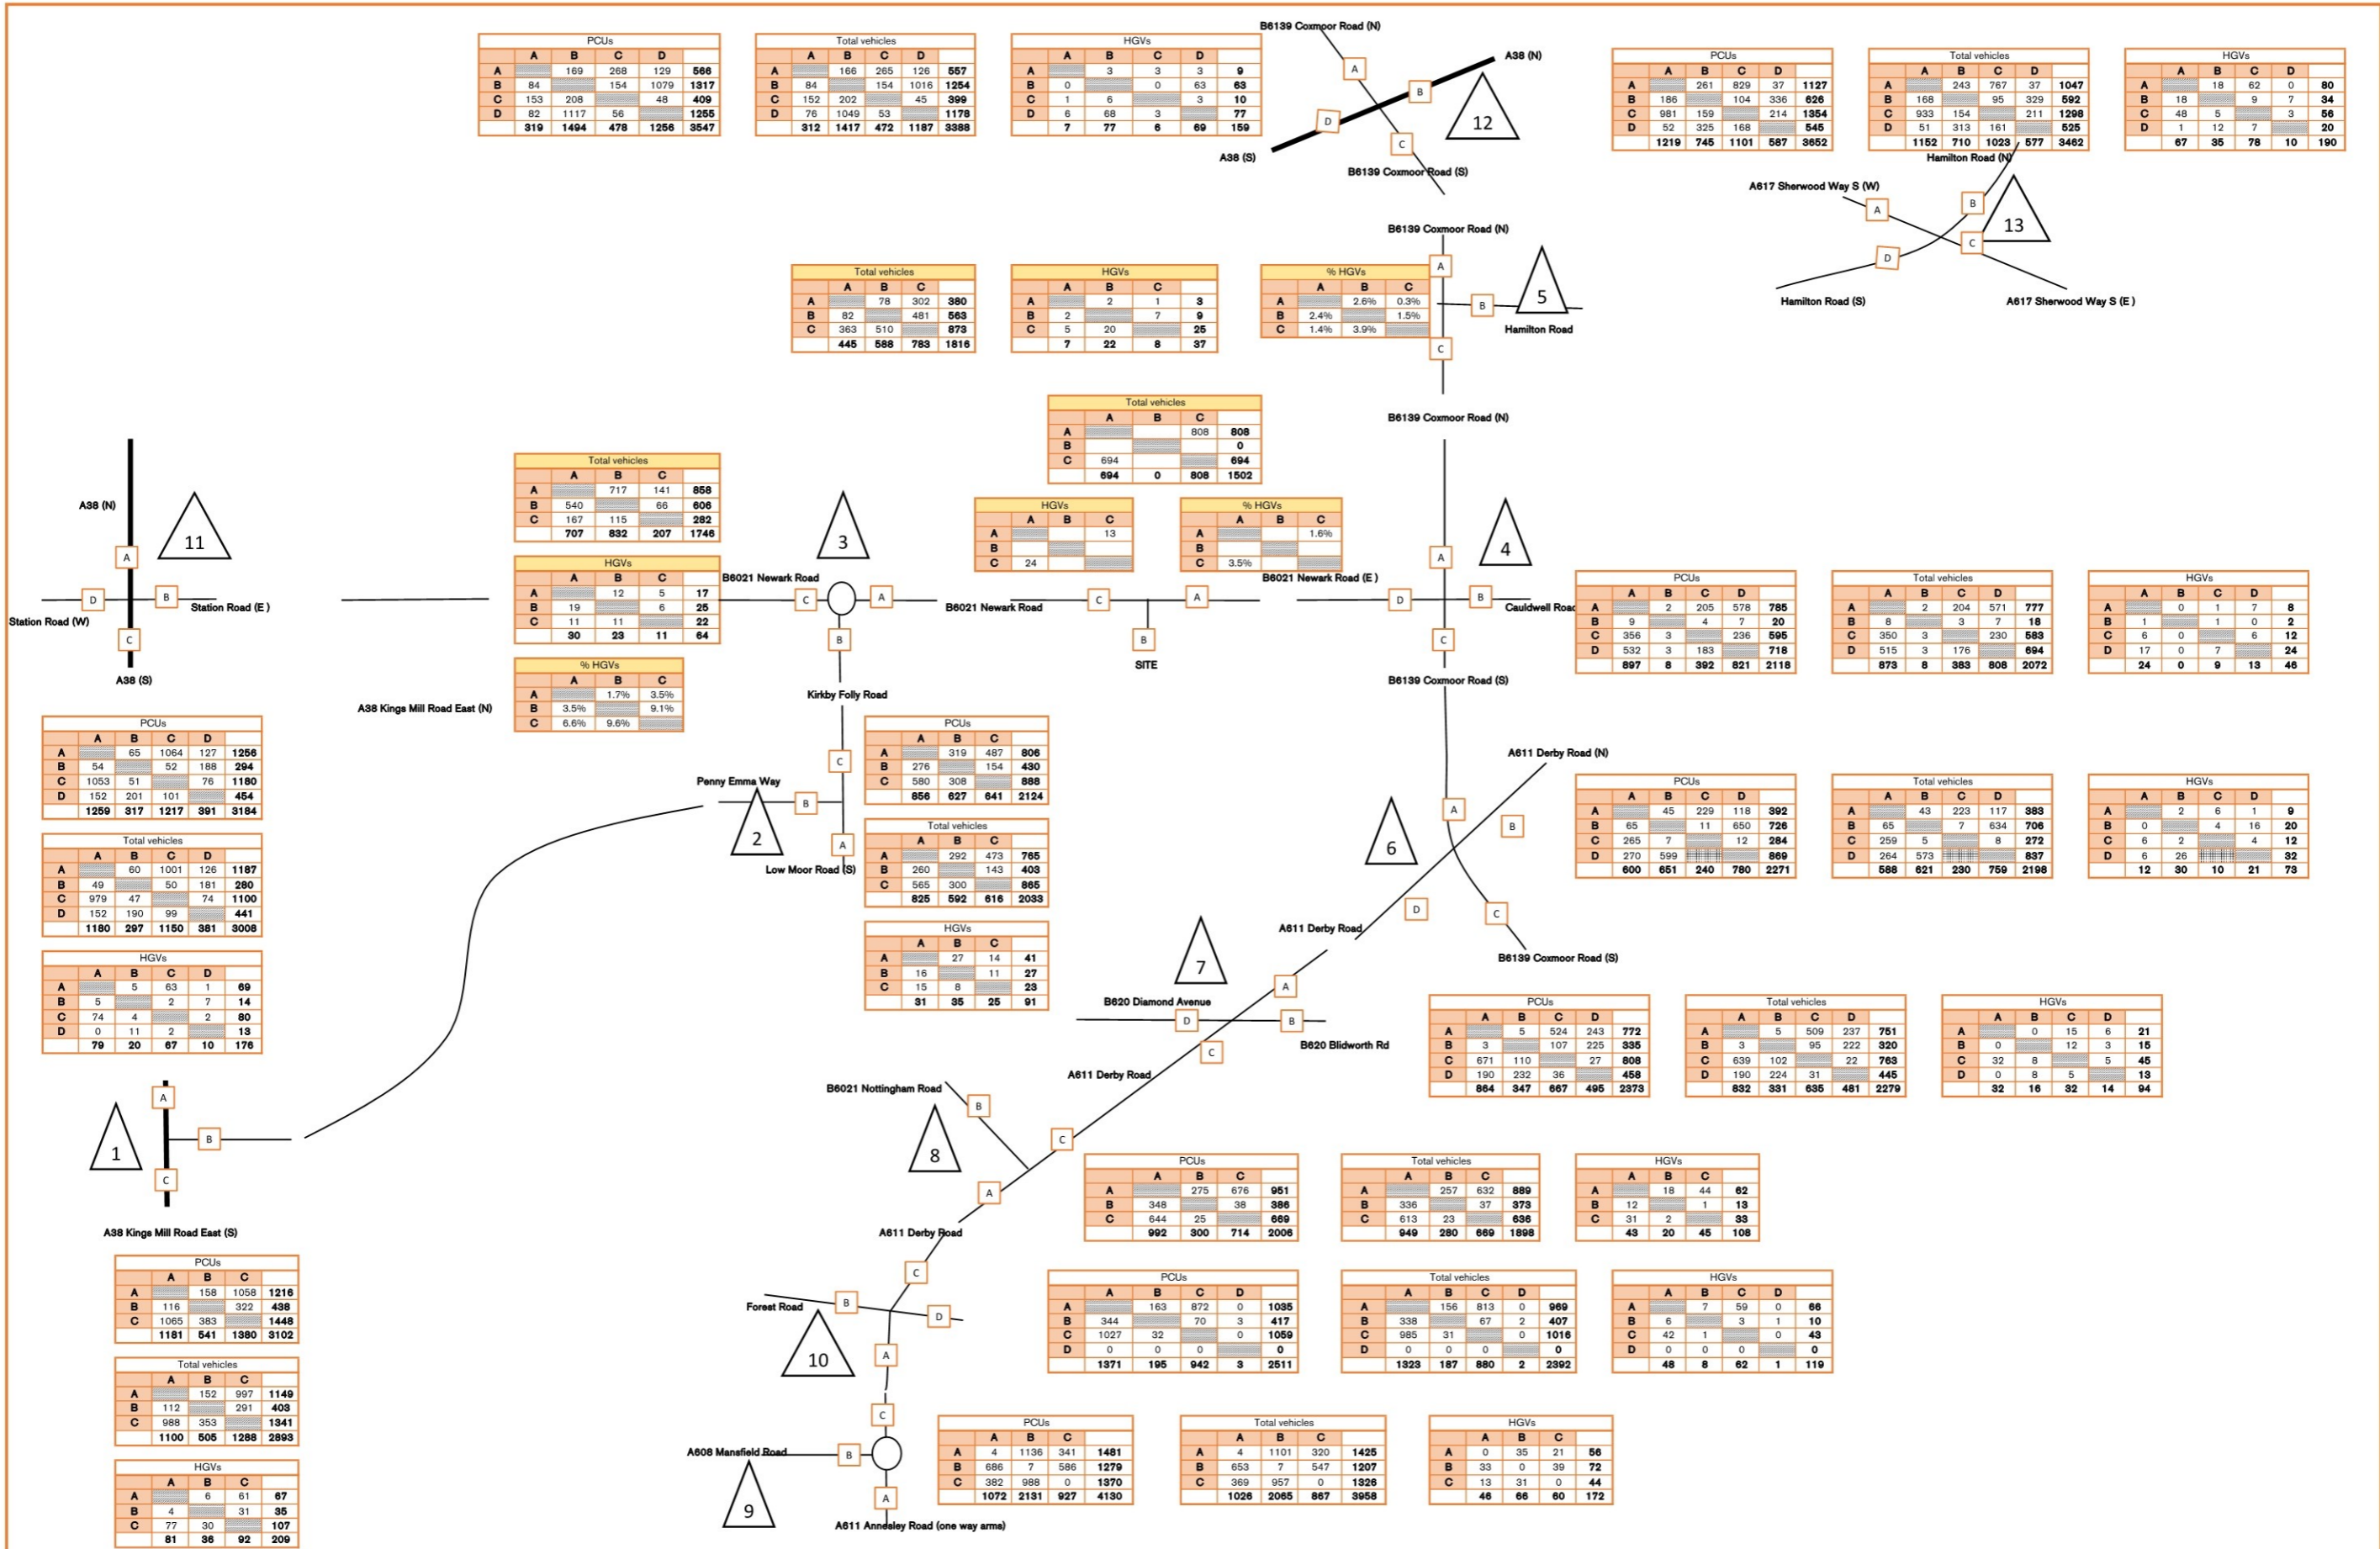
PCUs

| | A | B | C | D | |
|---|---|---|---|---|---|
| A | | 169 | 268 | 129 | 566 |
| B | 84 | | 154 | 1079 | 1317 |
| C | 153 | 208 | | 48 | 409 |
| D | 82 | 1117 | 56 | | 1255 |
| | 319 | 1494 | 478 | 1256 | 3547 |

Total vehicles

| | A | B | C | D | |
|---|---|---|---|---|---|
| A | | 166 | 265 | 126 | 557 |
| B | 84 | | 154 | 1016 | 1254 |
| C | 152 | 202 | | 45 | 399 |
| D | 76 | 1049 | 53 | | 1178 |
| | 312 | 1417 | 472 | 1187 | 3388 |

HGVs

| | A | B | C | D | |
|---|---|---|---|---|---|
| A | | 3 | 3 | 3 | 9 |
| B | 0 | | 0 | 63 | 63 |
| C | 1 | 6 | | 3 | 10 |
| D | 6 | 68 | 3 | | 77 |
| | 7 | 77 | 6 | 69 | 159 |

B6139 Coxmoor Road (N)
A38 (N)
A
B
D
C
12
A38 (S)
B6139 Coxmoor Road (S)

PCUs

| | A | B | C | D | |
|---|---|---|---|---|---|
| A | | 261 | 829 | 37 | 1127 |
| B | 186 | | 104 | 336 | 626 |
| C | 981 | 159 | | 214 | 1354 |
| D | 52 | 325 | 168 | | 545 |
| | 1219 | 745 | 1101 | 587 | 3652 |

Total vehicles

| | A | B | C | D | |
|---|---|---|---|---|---|
| A | | 243 | 767 | 37 | 1047 |
| B | 168 | | 95 | 329 | 592 |
| C | 933 | 154 | | 211 | 1298 |
| D | 51 | 313 | 161 | | 525 |
| | 1152 | 710 | 1023 | 577 | 3462 |

HGVs

| | A | B | C | D | |
|---|---|---|---|---|---|
| A | | 18 | 62 | 0 | 80 |
| B | 18 | | 9 | 7 | 34 |
| C | 48 | 5 | | 3 | 56 |
| D | 1 | 12 | 7 | | 20 |
| | 67 | 35 | 78 | 10 | 190 |

Hamilton Road (N)
A617 Sherwood Way S (W)
A
B
13
C
D
Hamilton Road (S)
A617 Sherwood Way S (E)

B6139 Coxmoor Road (N)

Total vehicles

| | A | B | C | |
|---|---|---|---|---|
| A | | 78 | 302 | 380 |
| B | 82 | | 481 | 563 |
| C | 363 | 510 | | 873 |
| | 445 | 588 | 783 | 1816 |

HGVs

| | A | B | C | |
|---|---|---|---|---|
| A | | 2 | 1 | 3 |
| B | 2 | | 7 | 9 |
| C | 5 | 20 | | 25 |
| | 7 | 22 | 8 | 37 |

% HGVs

| | A | B | C |
|---|---|---|---|
| A | | 2.6% | 0.3% |
| B | 2.4% | | 1.5% |
| C | 1.4% | 3.9% | |

A
B
5
Hamilton Road
C
B6139 Coxmoor Road (N)

Total vehicles

| | A | B | C | |
|---|---|---|---|---|
| A | | | 808 | 808 |
| B | | | | 0 |
| C | 694 | | | 694 |
| | 694 | 0 | 808 | 1502 |

HGVs

| | A | B | C |
|---|---|---|---|
| A | | | 13 |
| B | | | |
| C | 24 | | |

% HGVs

| | A | B | C |
|---|---|---|---|
| A | | | 1.6% |
| B | | | |
| C | 3.5% | | |

A38 (N)
11
A
D
B
Station Road (W)
Station Road (E)
C
A38 (S)

Total vehicles

| | A | B | C | |
|---|---|---|---|---|
| A | | 717 | 141 | 858 |
| B | 540 | | 66 | 606 |
| C | 167 | 115 | | 282 |
| | 707 | 832 | 207 | 1746 |

HGVs

| | A | B | C | |
|---|---|---|---|---|
| A | | 12 | 5 | 17 |
| B | 19 | | 6 | 25 |
| C | 11 | 11 | | 22 |
| | 30 | 23 | 11 | 64 |

% HGVs

| | A | B | C |
|---|---|---|---|
| A | | 1.7% | 3.5% |
| B | 3.5% | | 9.1% |
| C | 6.6% | 9.6% | |

A38 Kings Mill Road East (N)
3
B6021 Newark Road
C
A
B
Kirkby Folly Road
B6021 Newark Road
C
A
B
SITE
B6021 Newark Road (E)
4
A
D
B
Cauldwell Road
C
B6139 Coxmoor Road (S)

PCUs

| | A | B | C | D | |
|---|---|---|---|---|---|
| A | | 2 | 205 | 578 | 785 |
| B | 9 | | 4 | 7 | 20 |
| C | 356 | 3 | | 236 | 595 |
| D | 532 | 3 | 183 | | 718 |
| | 897 | 8 | 392 | 821 | 2118 |

Total vehicles

| | A | B | C | D | |
|---|---|---|---|---|---|
| A | | 2 | 204 | 571 | 777 |
| B | 8 | | 3 | 7 | 18 |
| C | 350 | 3 | | 230 | 583 |
| D | 515 | 3 | 176 | | 694 |
| | 873 | 8 | 383 | 808 | 2072 |

HGVs

| | A | B | C | D | |
|---|---|---|---|---|---|
| A | | 0 | 1 | 7 | 8 |
| B | 1 | | 1 | 0 | 2 |
| C | 6 | 0 | | 6 | 12 |
| D | 17 | 0 | 7 | | 24 |
| | 24 | 0 | 9 | 13 | 46 |

PCUs

| | A | B | C | D | |
|---|---|---|---|---|---|
| A | | 65 | 1064 | 127 | 1256 |
| B | 54 | | 52 | 188 | 294 |
| C | 1053 | 51 | | 76 | 1180 |
| D | 152 | 201 | 101 | | 454 |
| | 1259 | 317 | 1217 | 391 | 3184 |

Total vehicles

| | A | B | C | D | |
|---|---|---|---|---|---|
| A | | 60 | 1001 | 126 | 1187 |
| B | 49 | | 50 | 181 | 280 |
| C | 979 | 47 | | 74 | 1100 |
| D | 152 | 190 | 99 | | 441 |
| | 1180 | 297 | 1150 | 381 | 3008 |

HGVs

| | A | B | C | D | |
|---|---|---|---|---|---|
| A | | 5 | 63 | 1 | 69 |
| B | 5 | | 2 | 7 | 14 |
| C | 74 | 4 | | 2 | 80 |
| D | 0 | 11 | 2 | | 13 |
| | 79 | 20 | 67 | 10 | 176 |

Penny Emma Way
C
B
2
A
Low Moor Road (S)

PCUs

| | A | B | C | |
|---|---|---|---|---|
| A | | 319 | 487 | 806 |
| B | 276 | | 154 | 430 |
| C | 580 | 308 | | 888 |
| | 856 | 627 | 641 | 2124 |

Total vehicles

| | A | B | C | |
|---|---|---|---|---|
| A | | 292 | 473 | 765 |
| B | 260 | | 143 | 403 |
| C | 565 | 300 | | 865 |
| | 825 | 592 | 616 | 2033 |

HGVs

| | A | B | C | |
|---|---|---|---|---|
| A | | 27 | 14 | 41 |
| B | 16 | | 11 | 27 |
| C | 15 | 8 | | 23 |
| | 31 | 35 | 25 | 91 |

A611 Derby Road (N)
A
B
6
D
C
A611 Derby Road
B6139 Coxmoor Road (S)

PCUs

| | A | B | C | D | |
|---|---|---|---|---|---|
| A | | 45 | 229 | 118 | 392 |
| B | 65 | | 11 | 650 | 726 |
| C | 265 | 7 | | 12 | 284 |
| D | 270 | 599 | | | 869 |
| | 600 | 651 | 240 | 780 | 2271 |

Total vehicles

| | A | B | C | D | |
|---|---|---|---|---|---|
| A | | 43 | 223 | 117 | 383 |
| B | 65 | | 7 | 634 | 706 |
| C | 259 | 5 | | 8 | 272 |
| D | 264 | 573 | | | 837 |
| | 588 | 621 | 230 | 759 | 2198 |

HGVs

| | A | B | C | D | |
|---|---|---|---|---|---|
| A | | 2 | 6 | 1 | 9 |
| B | 0 | | 4 | 16 | 20 |
| C | 6 | 2 | | 4 | 12 |
| D | 6 | 26 | | | 32 |
| | 12 | 30 | 10 | 21 | 73 |

7
B620 Diamond Avenue
A
D
B
B620 Blidworth Rd
C
A611 Derby Road

PCUs

| | A | B | C | D | |
|---|---|---|---|---|---|
| A | | 5 | 524 | 243 | 772 |
| B | 3 | | 107 | 225 | 335 |
| C | 671 | 110 | | 27 | 808 |
| D | 190 | 232 | 36 | | 458 |
| | 864 | 347 | 667 | 495 | 2373 |

Total vehicles

| | A | B | C | D | |
|---|---|---|---|---|---|
| A | | 5 | 509 | 237 | 751 |
| B | 3 | | 95 | 222 | 320 |
| C | 639 | 102 | | 22 | 763 |
| D | 190 | 224 | 31 | | 445 |
| | 832 | 331 | 635 | 481 | 2279 |

HGVs

| | A | B | C | D | |
|---|---|---|---|---|---|
| A | | 0 | 15 | 6 | 21 |
| B | 0 | | 12 | 3 | 15 |
| C | 32 | 8 | | 5 | 45 |
| D | 0 | 8 | 5 | | 13 |
| | 32 | 16 | 32 | 14 | 94 |

A
B
1
C
A38 Kings Mill Road East (S)

B6021 Nottingham Road
B
8
C
A
A611 Derby Road

PCUs

| | A | B | C | |
|---|---|---|---|---|
| A | | 275 | 676 | 951 |
| B | 348 | | 38 | 386 |
| C | 644 | 25 | | 669 |
| | 992 | 300 | 714 | 2006 |

Total vehicles

| | A | B | C | |
|---|---|---|---|---|
| A | | 257 | 632 | 889 |
| B | 336 | | 37 | 373 |
| C | 613 | 23 | | 636 |
| | 949 | 280 | 669 | 1898 |

HGVs

| | A | B | C | |
|---|---|---|---|---|
| A | | 18 | 44 | 62 |
| B | 12 | | 1 | 13 |
| C | 31 | 2 | | 33 |
| | 43 | 20 | 45 | 108 |

PCUs

| | A | B | C | |
|---|---|---|---|---|
| A | | 158 | 1058 | 1216 |
| B | 116 | | 322 | 438 |
| C | 1065 | 383 | | 1448 |
| | 1181 | 541 | 1380 | 3102 |

Total vehicles

| | A | B | C | |
|---|---|---|---|---|
| A | | 152 | 997 | 1149 |
| B | 112 | | 291 | 403 |
| C | 988 | 353 | | 1341 |
| | 1100 | 505 | 1288 | 2893 |

HGVs

| | A | B | C | |
|---|---|---|---|---|
| A | | 6 | 61 | 67 |
| B | 4 | | 31 | 35 |
| C | 77 | 30 | | 107 |
| | 81 | 36 | 92 | 209 |

C
Forest Road
B
D
10
A

PCUs

| | A | B | C | D | |
|---|---|---|---|---|---|
| A | | 163 | 872 | 0 | 1035 |
| B | 344 | | 70 | 3 | 417 |
| C | 1027 | 32 | | 0 | 1059 |
| D | 0 | 0 | 0 | | 0 |
| | 1371 | 195 | 942 | 3 | 2511 |

Total vehicles

| | A | B | C | D | |
|---|---|---|---|---|---|
| A | | 156 | 813 | 0 | 969 |
| B | 338 | | 67 | 2 | 407 |
| C | 985 | 31 | | 0 | 1016 |
| D | 0 | 0 | 0 | | 0 |
| | 1323 | 187 | 880 | 2 | 2392 |

HGVs

| | A | B | C | D | |
|---|---|---|---|---|---|
| A | | 7 | 59 | 0 | 66 |
| B | 6 | | 3 | 1 | 10 |
| C | 42 | 1 | | 0 | 43 |
| D | 0 | 0 | 0 | | 0 |
| | 48 | 8 | 62 | 1 | 119 |

C
A608 Mansfield Road
B
9
A
A611 Annesley Road (one way arms)

PCUs

| | A | B | C | |
|---|---|---|---|---|
| A | 4 | 1136 | 341 | 1481 |
| B | 686 | 7 | 586 | 1279 |
| C | 382 | 988 | 0 | 1370 |
| | 1072 | 2131 | 927 | 4130 |

Total vehicles

| | A | B | C | |
|---|---|---|---|---|
| A | 4 | 1101 | 320 | 1425 |
| B | 653 | 7 | 547 | 1207 |
| C | 369 | 957 | 0 | 1326 |
| | 1026 | 2065 | 867 | 3958 |

HGVs

| | A | B | C | |
|---|---|---|---|---|
| A | 0 | 35 | 21 | 56 |
| B | 33 | 0 | 39 | 72 |
| C | 13 | 31 | 0 | 44 |
| | 46 | 66 | 60 | 172 |